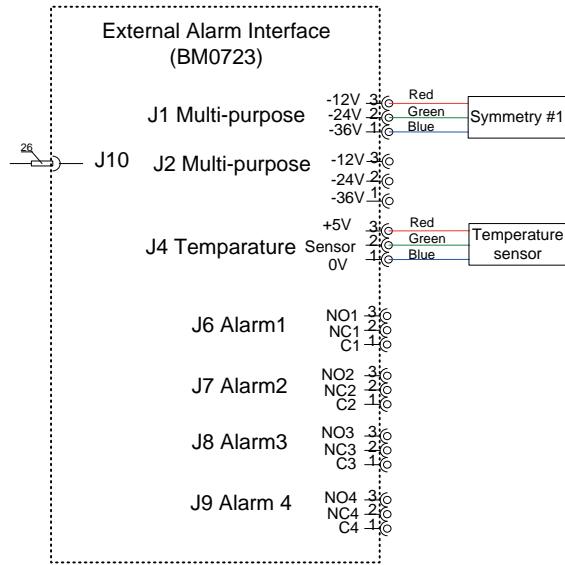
External Alarm Interface
(BM0723)

J1 Multi-purpose
-12V 3
-24V 2
-36V 1
Red
Green
Blue
Symmetry #1

26
J10

J2 Multi-purpose
-12V 3
-24V 2
-36V 1

J4 Temparature
+5V 3
Sensor 2
0V 1
Red
Green
Blue
Temperature sensor

J6 Alarm1
NO1 3
NC1 2
C1 1

J7 Alarm2
NO2 3
NC2 2
C2 1

J8 Alarm3
NO3 3
NC3 2
C3 1

J9 Alarm 4
NO4 3
NC4 2
C4 1